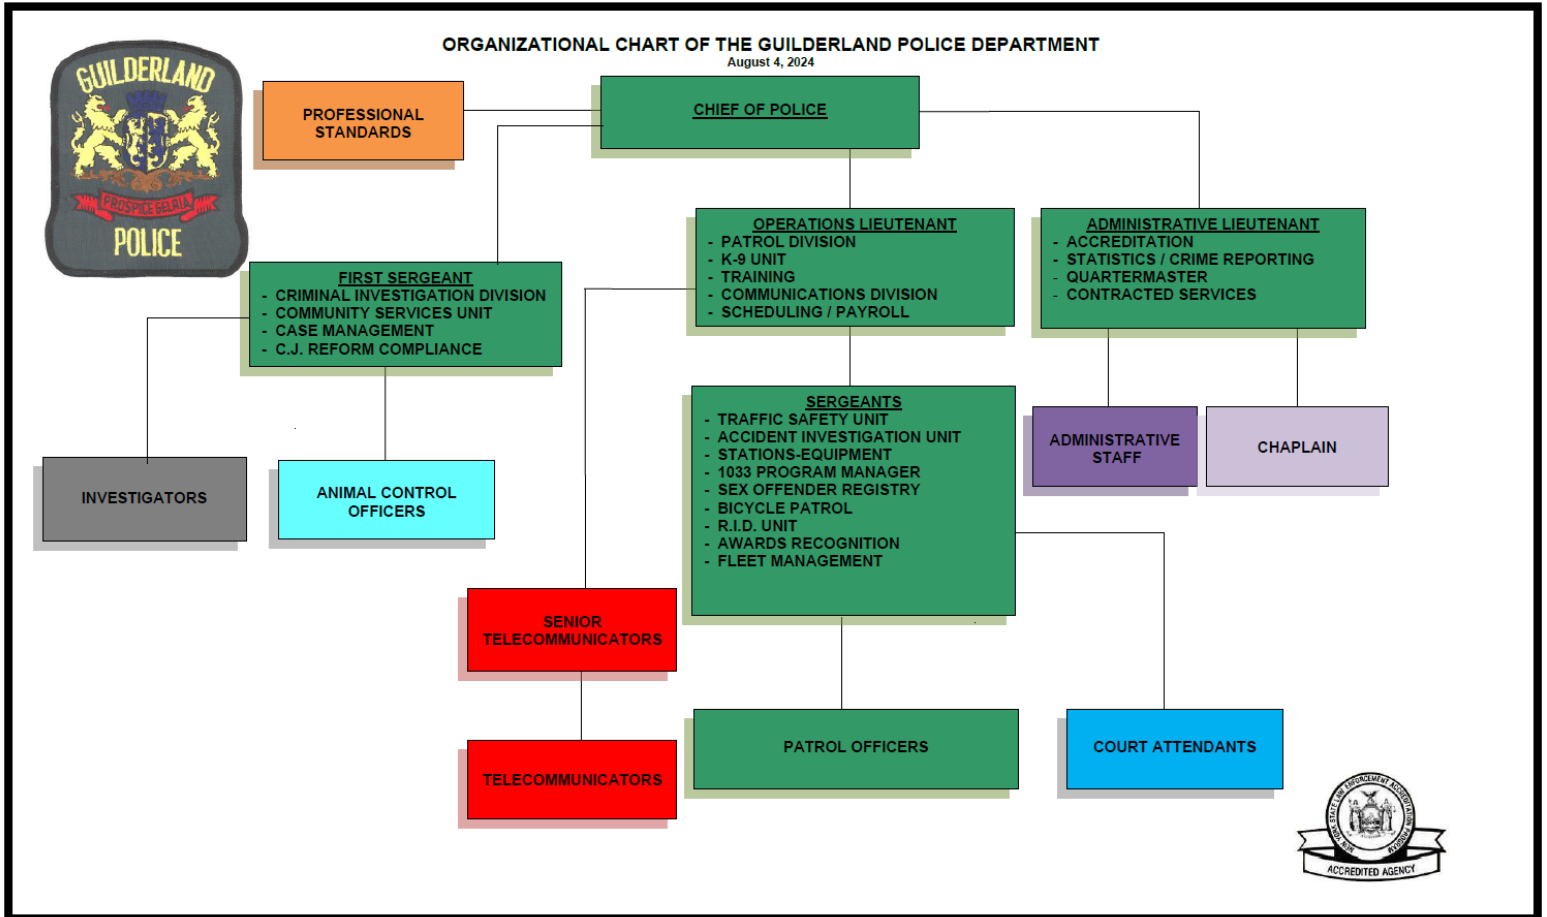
GUILDERLAND
PROSPICE EBRIA
POLICE

ORGANIZATIONAL CHART OF THE GUILDERLAND POLICE DEPARTMENT
August 4, 2024

PROFESSIONAL STANDARDS

CHIEF OF POLICE

OPERATIONS LIEUTENANT
- PATROL DIVISION
- K-9 UNIT
- TRAINING
- COMMUNICATIONS DIVISION
- SCHEDULING / PAYROLL

ADMINISTRATIVE LIEUTENANT
- ACCREDITATION
- STATISTICS / CRIME REPORTING
- QUARTERMASTER
- CONTRACTED SERVICES

FIRST SERGEANT
- CRIMINAL INVESTIGATION DIVISION
- COMMUNITY SERVICES UNIT
- CASE MANAGEMENT
- C.J. REFORM COMPLIANCE

SERGEANTS
- TRAFFIC SAFETY UNIT
- ACCIDENT INVESTIGATION UNIT
- STATIONS-EQUIPMENT
- 1033 PROGRAM MANAGER
- SEX OFFENDER REGISTRY
- BICYCLE PATROL
- R.I.D. UNIT
- AWARDS RECOGNITION
- FLEET MANAGEMENT

ADMINISTRATIVE STAFF

CHAPLAIN

INVESTIGATORS

ANIMAL CONTROL OFFICERS

SENIOR TELECOMMUNICATORS

TELECOMMUNICATORS

PATROL OFFICERS

COURT ATTENDANTS

NEW YORK STATE LAW ENFORCEMENT ACCREDITATION PROGRAM
ACCREDITED AGENCY